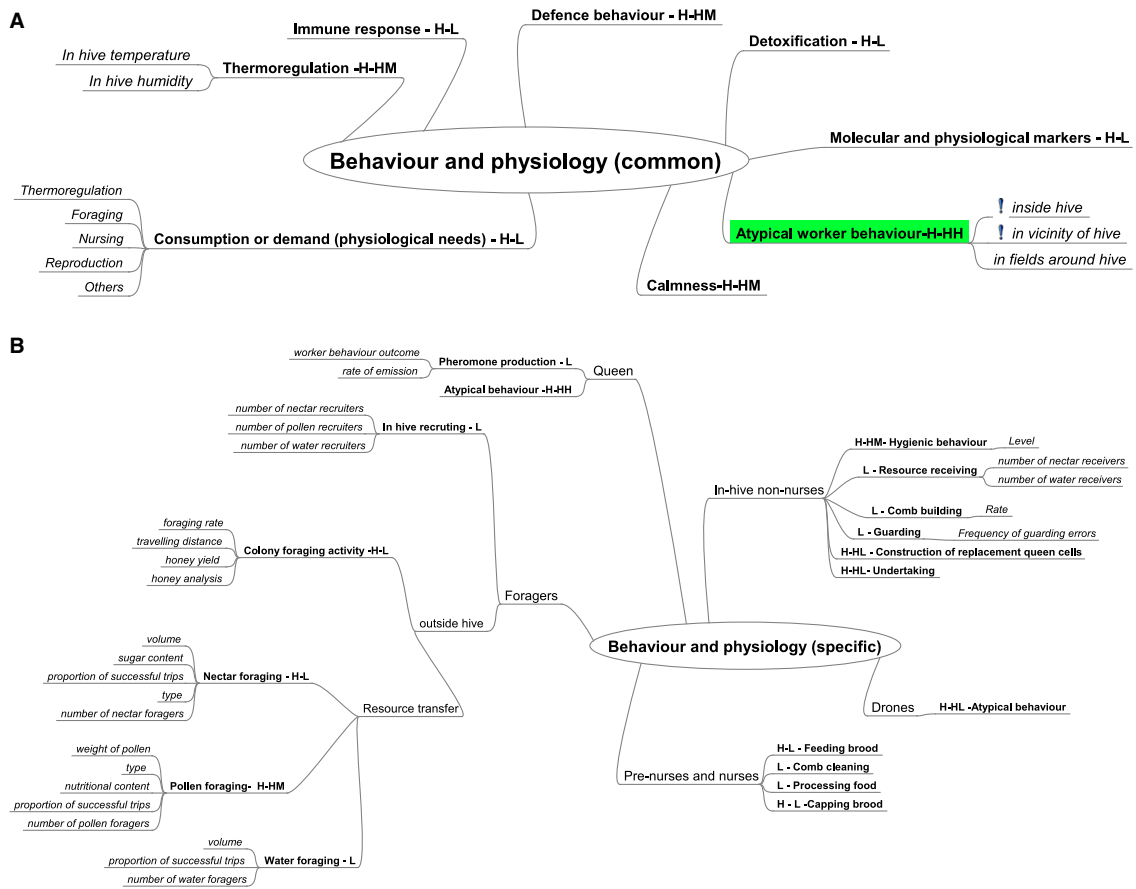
A

Immune response - H-L

Defence behaviour - H-HM

In hive temperature

In hive humidity

Thermoregulation -H-HM

Detoxification - H-L

Behaviour and physiology (common)

Molecular and physiological markers - H-L

Thermoregulation

Foraging

Nursing

Reproduction

Others

Consumption or demand (physiological needs) - H-L

Atypical worker behaviour-H-HH

! inside hive

! in vicinity of hive

in fields around hive

Calmness-H-HM

B

worker behaviour outcome

rate of emission

Pheromone production - L

Atypical behaviour -H-HH

Queen

number of nectar recruiters

number of pollen recruiters

number of water recruiters

In hive recruting - L

H-HM- Hygienic behaviour

Level

L - Resource receiving

number of nectar receivers

number of water receivers

In-hive non-nurses

L - Comb building

Rate

L - Guarding

Frequency of guarding errors

H-HL - Construction of replacement queen cells

H-HL- Undertaking

foraging rate

travelling distance

honey yield

honey analysis

Colony foraging activity -H-L

Foragers

outside hive

Behaviour and physiology (specific)

volume

sugar content

proportion of successful trips

type

number of nectar foragers

Nectar foraging - H-L

Resource transfer

Drones

H-HL -Atypical behaviour

weight of pollen

type

nutritional content

proportion of successful trips

number of pollen foragers

Pollen foraging- H-HM

H-L - Feeding brood

L - Comb cleaning

L - Processing food

H - L -Capping brood

Pre-nurses and nurses

volume

proportion of successful trips

number of water foragers

Water foraging - L